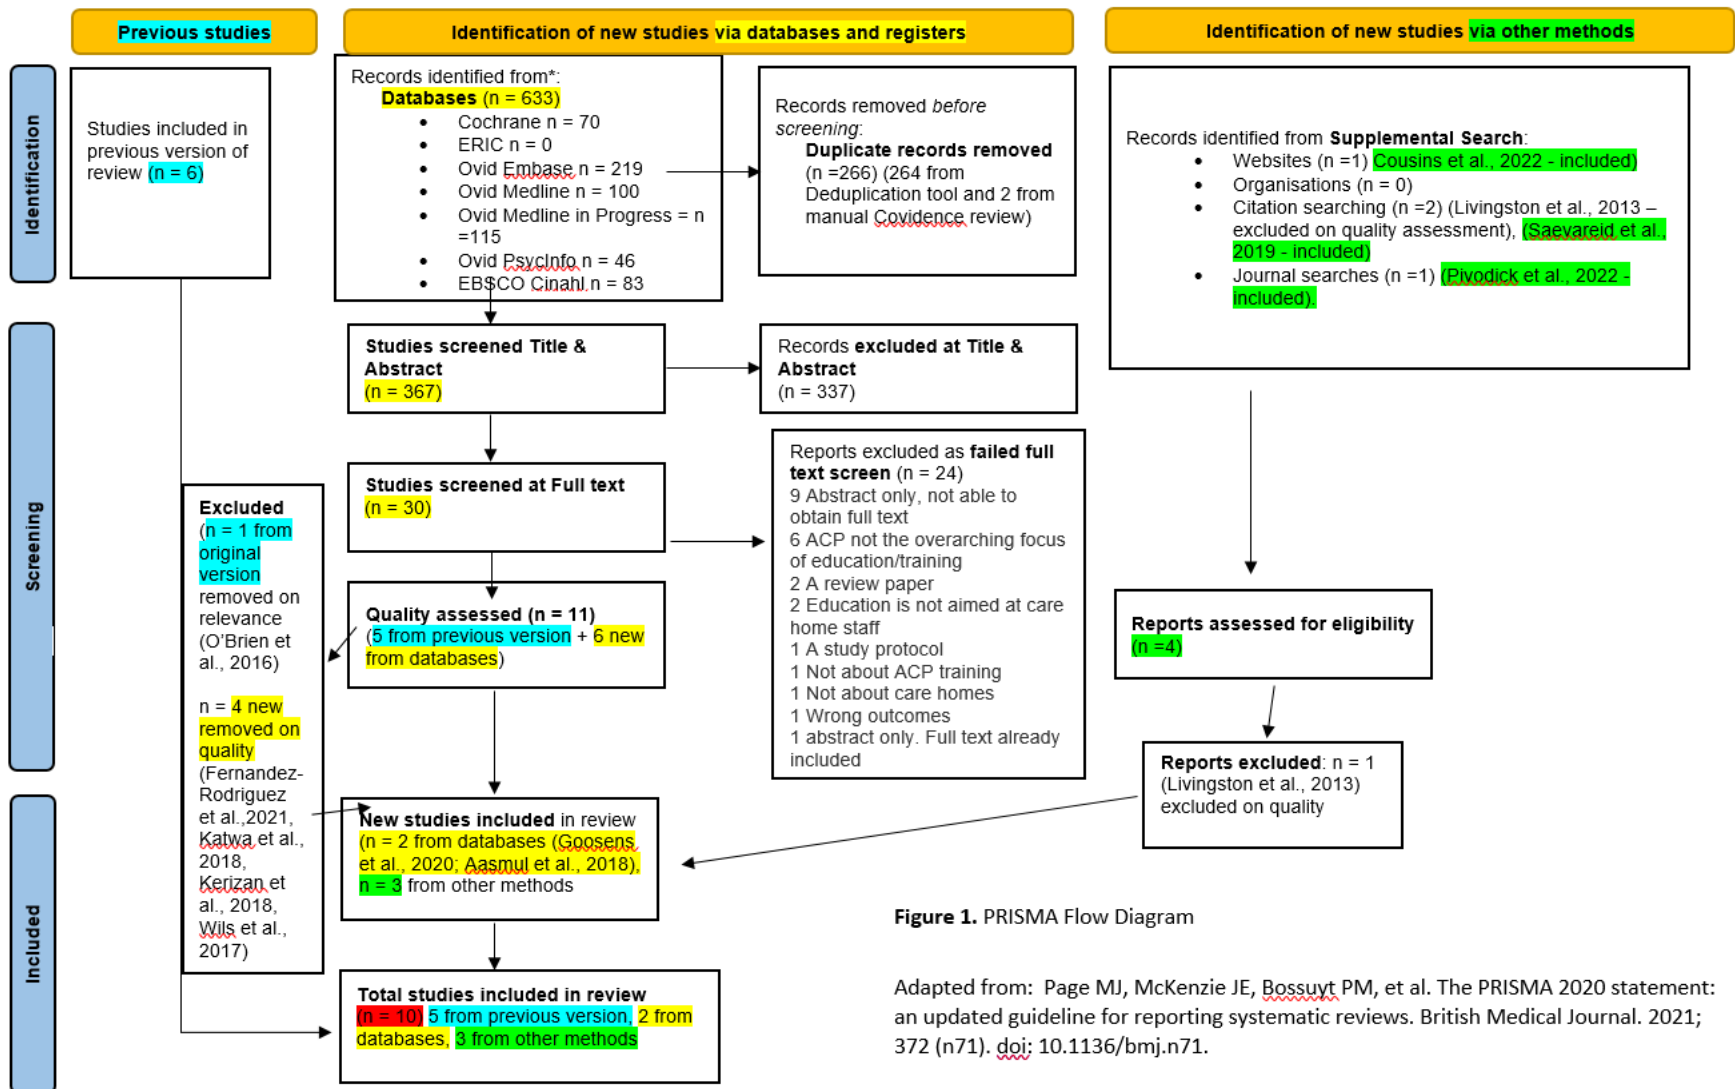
Previous studies

Identification of new studies via databases and registers

Identification of new studies via other methods

Identification

Studies included in previous version of review (n = 6)

Records identified from*:
Databases (n = 633)
• Cochrane n = 70
• ERIC n = 0
• Ovid Embase n = 219
• Ovid Medline n = 100
• Ovid Medline in Progress = n =115
• Ovid PsycInfo n = 46
• EBSCO Cinahl n = 83

Records removed *before screening*:
Duplicate records removed (n =266) (264 from Deduplication tool and 2 from manual Covidence review)

Records identified from Supplemental Search:
• Websites (n =1) Cousins et al., 2022 - included)
• Organisations (n = 0)
• Citation searching (n =2) (Livingston et al., 2013 – excluded on quality assessment), (Saevareid et al., 2019 - included)
• Journal searches (n =1) (Pivodick et al., 2022 - included).

Screening

Studies screened Title & Abstract (n = 367)

Records excluded at Title & Abstract (n = 337)

Studies screened at Full text (n = 30)

Reports excluded as failed full text screen (n = 24)
9 Abstract only, not able to obtain full text
6 ACP not the overarching focus of education/training
2 A review paper
2 Education is not aimed at care home staff
1 A study protocol
1 Not about ACP training
1 Not about care homes
1 Wrong outcomes
1 abstract only. Full text already included

Excluded (n = 1 from original version removed on relevance (O'Brien et al., 2016)

n = 4 new removed on quality (Fernandez-Rodriguez et al.,2021, Katwa et al., 2018, Kerizan et al., 2018, Wils et al., 2017)

Quality assessed (n = 11) (5 from previous version + 6 new from databases)

Reports assessed for eligibility (n =4)

Reports excluded: n = 1 (Livingston et al., 2013) excluded on quality

Included

New studies included in review (n = 2 from databases (Goosens et al., 2020; Aasmul et al., 2018), n = 3 from other methods

Total studies included in review (n = 10) 5 from previous version, 2 from databases, 3 from other methods

Figure 1. PRISMA Flow Diagram

Adapted from: Page MJ, McKenzie JE, Bossuyt PM, et al. The PRISMA 2020 statement: an updated guideline for reporting systematic reviews. British Medical Journal. 2021; 372 (n71). doi: 10.1136/bmj.n71.